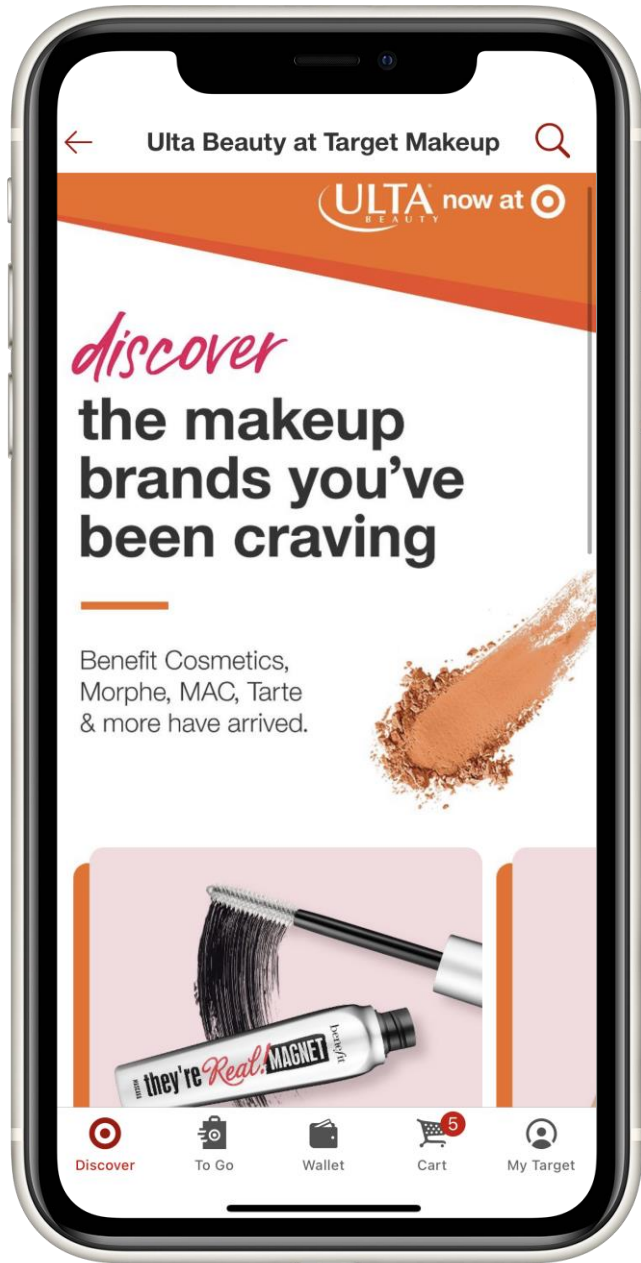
Ulta Beauty at Target Makeup

ULTA BEAUTY now at

discover the makeup brands you've been craving

Benefit Cosmetics, Morphe, MAC, Tarte & more have arrived.

they're Real! MAGNET benefit

Discover
To Go
Wallet
5
Cart
My Target